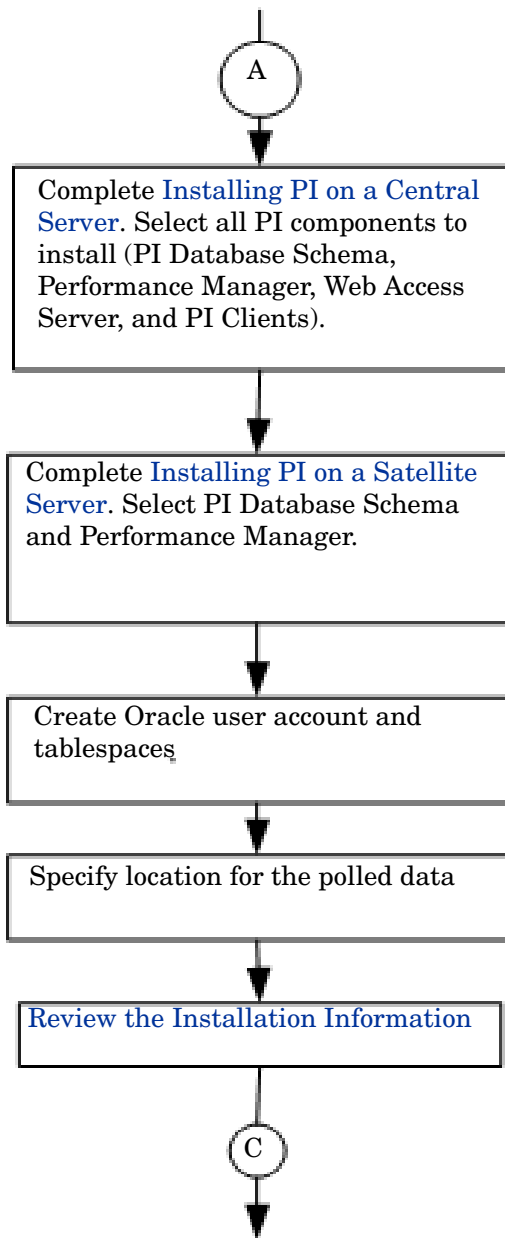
A

Complete Installing PI on a Central Server. Select all PI components to install (PI Database Schema, Performance Manager, Web Access Server, and PI Clients).

Complete Installing PI on a Satellite Server. Select PI Database Schema and Performance Manager.

Create Oracle user account and tablespaces

Specify location for the polled data

Review the Installation Information

C